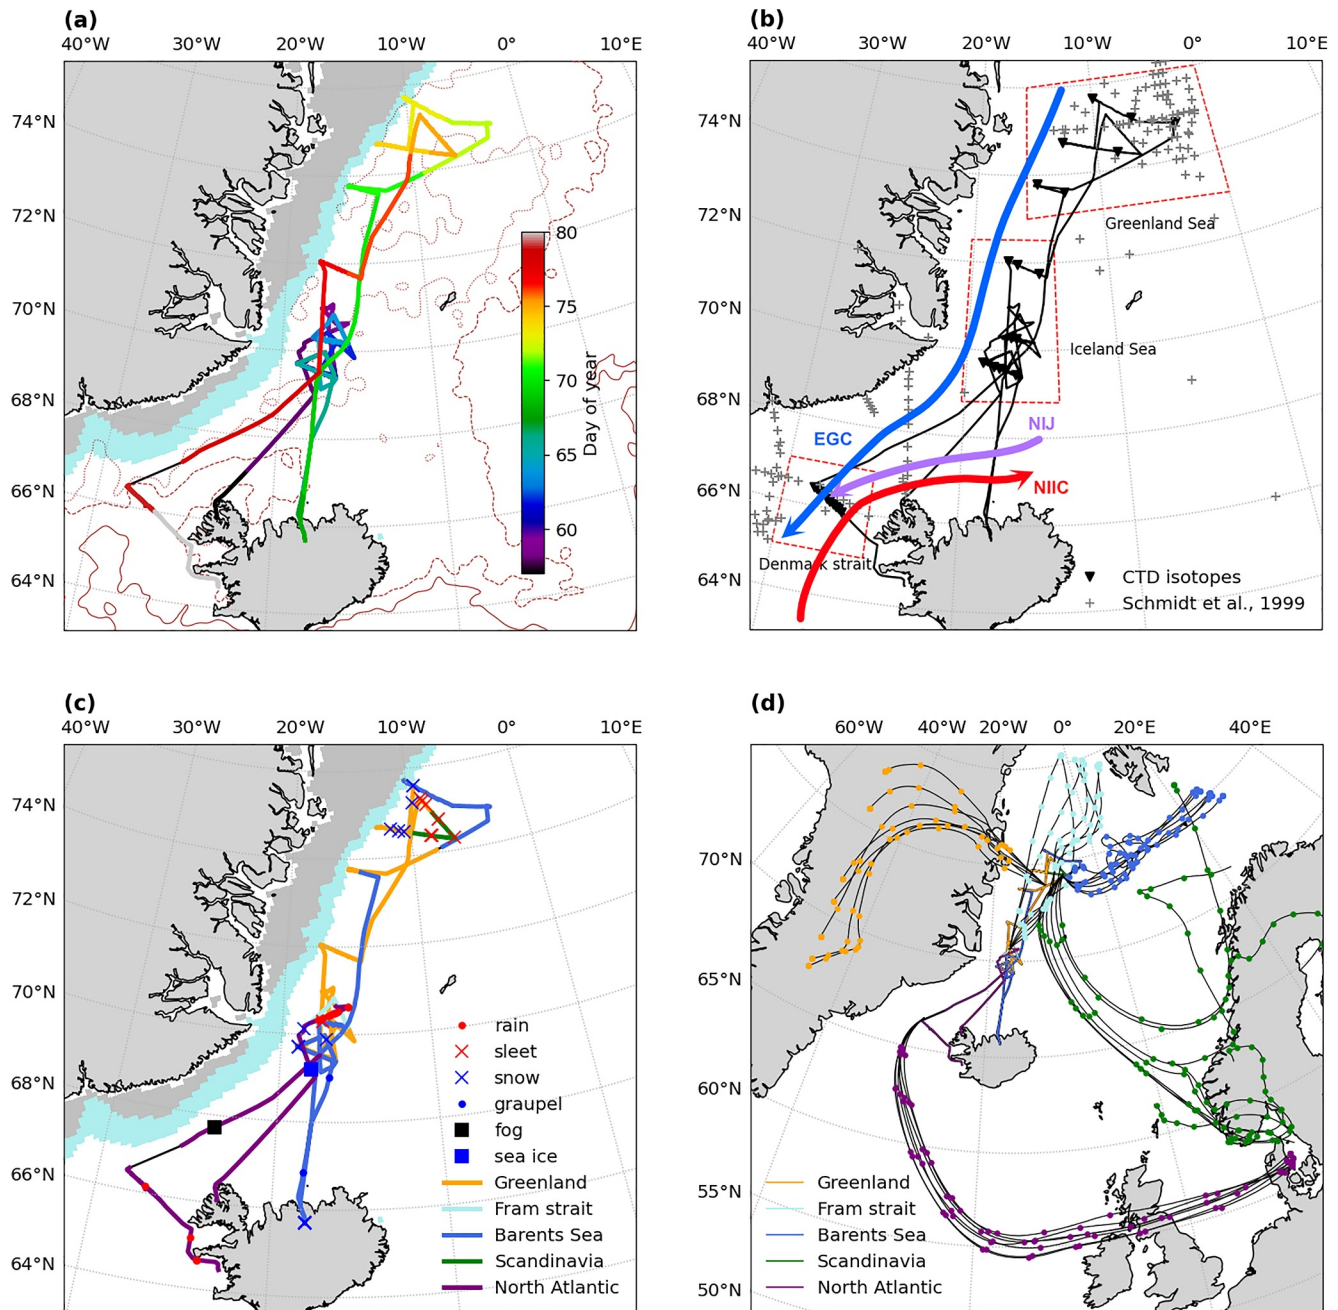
(a)
40°W 30°W 20°W 10°W 0° 10°E
74°N
72°N
70°N
68°N
66°N
64°N
80
75
70
65
60
Day of year

(b)
40°W 30°W 20°W 10°W 0° 10°E
74°N
72°N
70°N
68°N
66°N
64°N
Greenland Sea
Iceland Sea
EGC
NIJ
NIIC
Denmark strait
▼ CTD isotopes
+ Schmidt et al., 1999

(c)
40°W 30°W 20°W 10°W 0° 10°E
74°N
72°N
70°N
68°N
66°N
64°N
rain
sleet
snow
graupel
fog
sea ice
Greenland
Fram strait
Barents Sea
Scandinavia
North Atlantic

(d)
60°W 40°W 20°W 0° 20°E 40°E
70°N
65°N
60°N
55°N
50°N
Greenland
Fram strait
Barents Sea
Scandinavia
North Atlantic